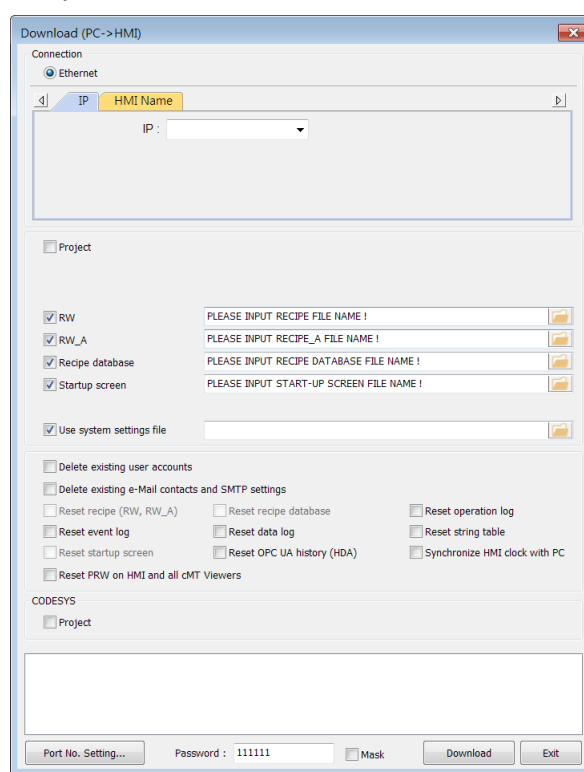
Download (PC->HMI)

Connection

Ethernet

IP HMI Name

IP :

Project

RW PLEASE INPUT RECIPE FILE NAME !

RW_A PLEASE INPUT RECIPE_A FILE NAME !

Recipe database PLEASE INPUT RECIPE DATABASE FILE NAME !

Startup screen PLEASE INPUT START-UP SCREEN FILE NAME !

Use system settings file

Delete existing user accounts

Delete existing e-Mail contacts and SMTP settings

Reset recipe (RW, RW_A) Reset recipe database Reset operation log

Reset event log Reset data log Reset string table

Reset startup screen Reset OPC UA history (HDA) Synchronize HMI clock with PC

Reset PRW on HMI and all cMT Viewers

CODESYS

Project

Port No. Setting... Password : 111111 Mask Download Exit